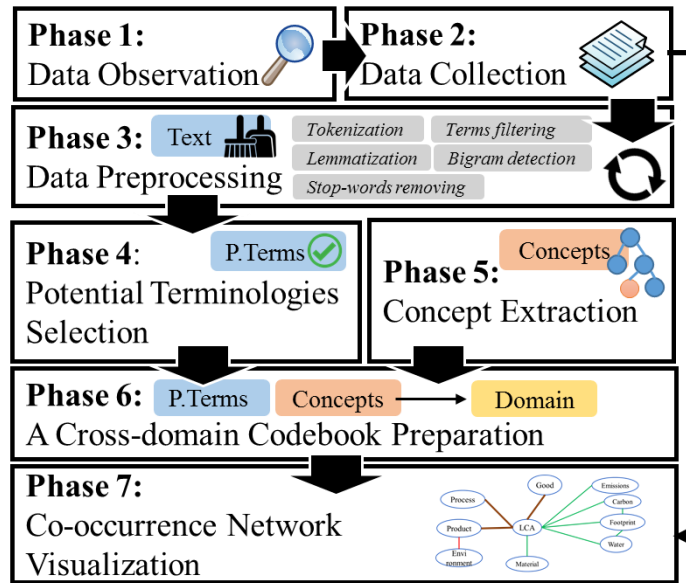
Phase 1:
Data Observation

Phase 2:
Data Collection

Phase 3: Text
Data Preprocessing
Tokenization
Terms filtering
Lemmatization
Bigram detection
Stop-words removing

Phase 4: P.Terms
Potential Terminologies Selection

Phase 5: Concepts
Concept Extraction

Phase 6: P.Terms Concepts Domain
A Cross-domain Codebook Preparation

Phase 7:
Co-occurrence Network Visualization

Process
Good
Emissions
Carbon
Product
LCA
Footprint
Envi ronment
Water
Material